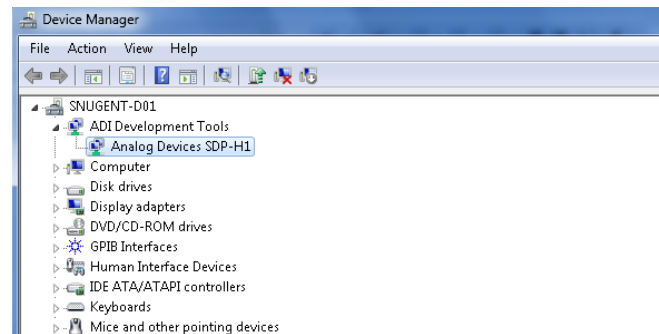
Device Manager

File Action View Help

SNUGENT-D01
ADI Development Tools
Analog Devices SDP-H1
Computer
Disk drives
Display adapters
DVD/CD-ROM drives
GPIB Interfaces
Human Interface Devices
IDE ATA/ATAPI controllers
Keyboards
Mice and other pointing devices